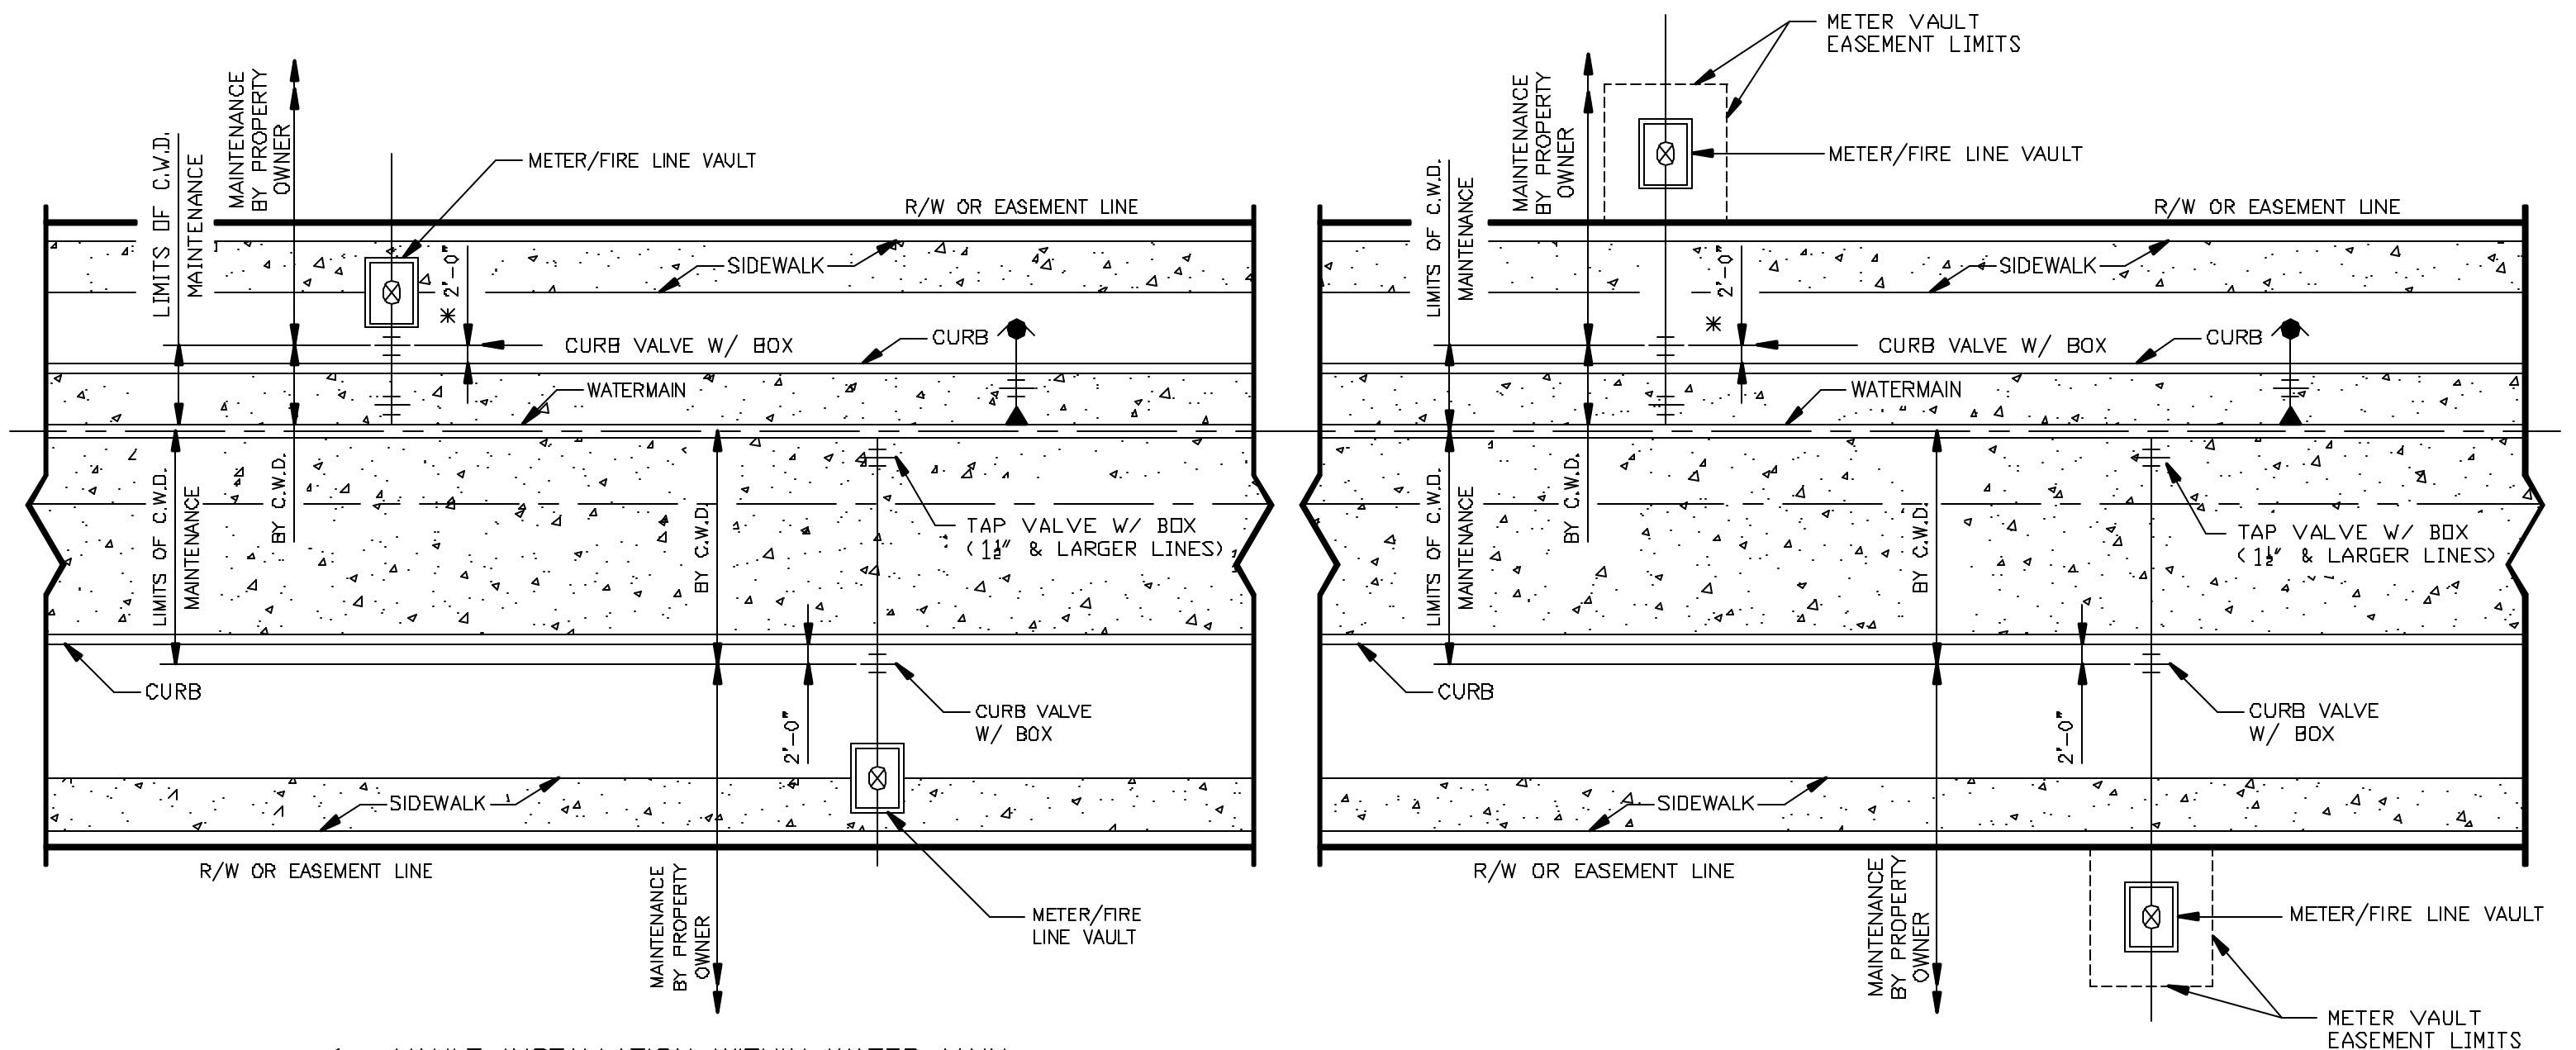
MAINTENANCE BY PROPERTY OWNER

LIMITS OF C.W.D. MAINTENANCE

METER/FIRE LINE VAULT

R/W OR EASEMENT LINE

SIDEWALK

2'-0"

*

CURB VALVE W/ BOX

CURB

WATERMAIN

LIMITS OF C.W.D. MAINTENANCE

BY C.W.D.

BY C.W.D.

TAP VALVE W/ BOX ($1\frac{1}{2}$" & LARGER LINES)

CURB

CURB VALVE W/ BOX

2'-0"

SIDEWALK

R/W OR EASEMENT LINE

MAINTENANCE BY PROPERTY OWNER

METER/FIRE LINE VAULT

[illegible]

METER VAULT EASEMENT LIMITS

MAINTENANCE BY PROPERTY OWNER

LIMITS OF C.W.D. MAINTENANCE

METER/FIRE LINE VAULT

R/W OR EASEMENT LINE

SIDEWALK

2'-0"

*

CURB VALVE W/ BOX

CURB

WATERMAIN

LIMITS OF C.W.D. MAINTENANCE

BY C.W.D.

BY C.W.D.

TAP VALVE W/ BOX ($1\frac{1}{2}$" & LARGER LINES)

CURB

CURB VALVE W/ BOX

2'-0"

SIDEWALK

R/W OR EASEMENT LINE

MAINTENANCE BY PROPERTY OWNER

METER/FIRE LINE VAULT

METER VAULT EASEMENT LIMITS